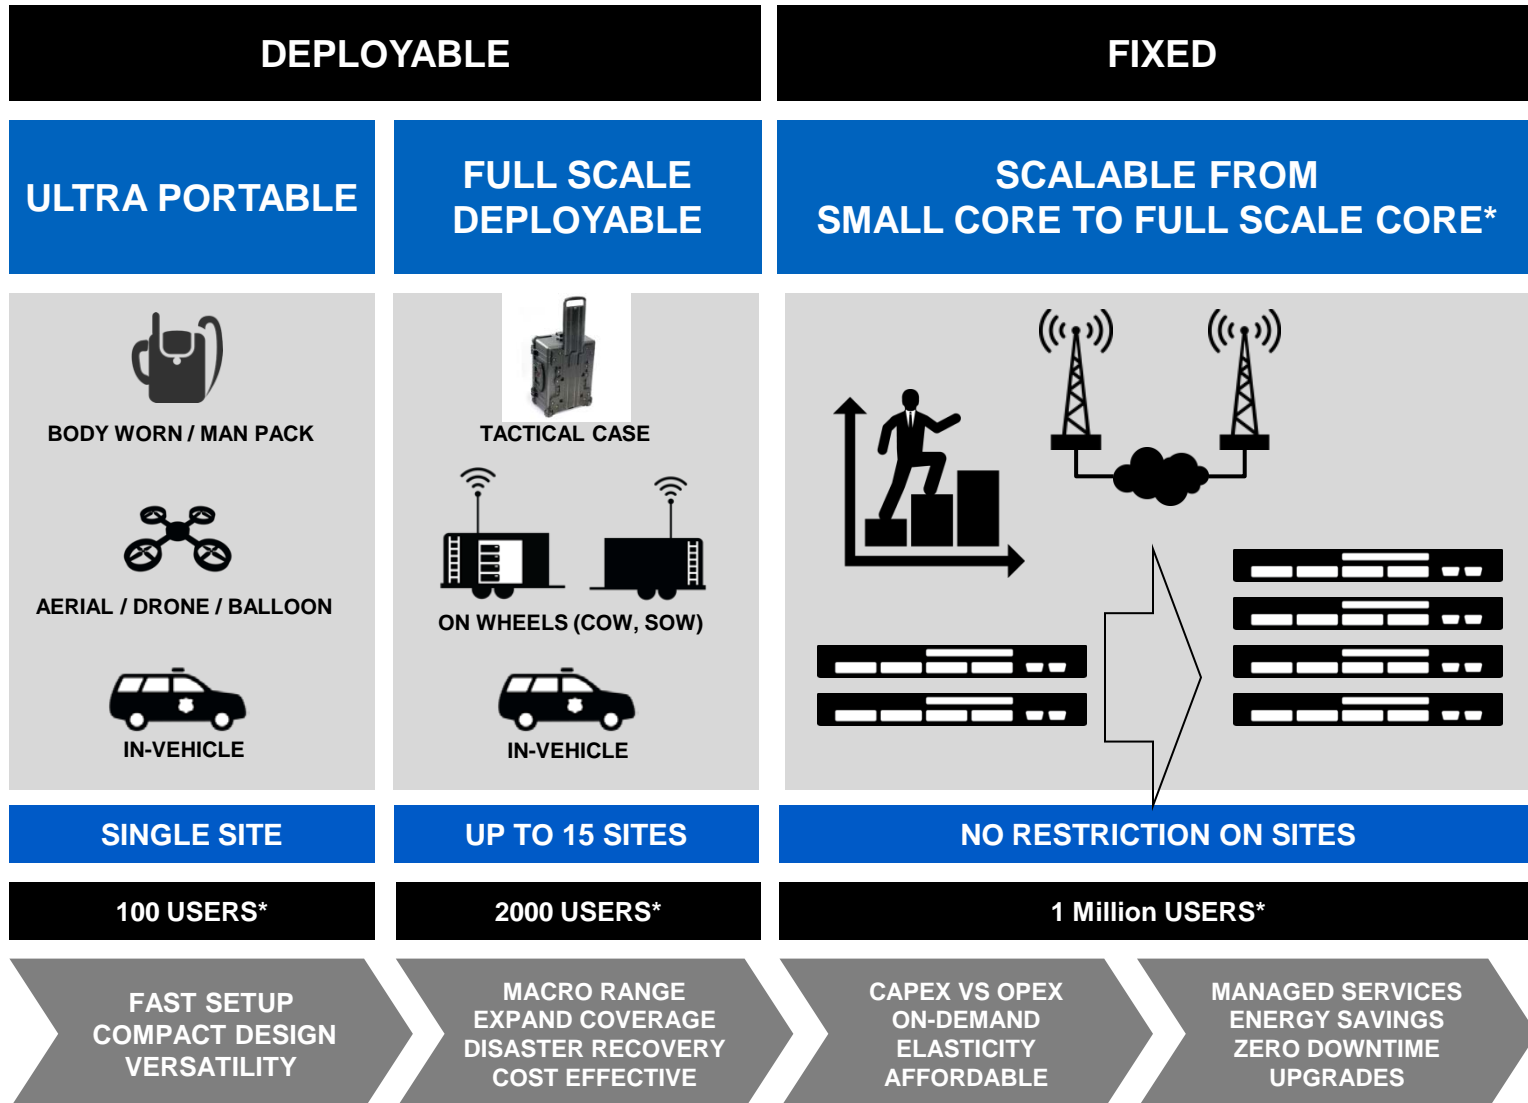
DEPLOYABLE

FIXED

ULTRA PORTABLE

FULL SCALE DEPLOYABLE

SCALABLE FROM SMALL CORE TO FULL SCALE CORE*

BODY WORN / MAN PACK

AERIAL / DRONE / BALLOON

IN-VEHICLE

TACTICAL CASE

ON WHEELS (COW, SOW)

IN-VEHICLE

SINGLE SITE

UP TO 15 SITES

NO RESTRICTION ON SITES

100 USERS*

2000 USERS*

1 Million USERS*

FAST SETUP
COMPACT DESIGN
VERSATILITY

MACRO RANGE
EXPAND COVERAGE
DISASTER RECOVERY
COST EFFECTIVE

CAPEX VS OPEX
ON-DEMAND
ELASTICITY
AFFORDABLE

MANAGED SERVICES
ENERGY SAVINGS
ZERO DOWNTIME
UPGRADES